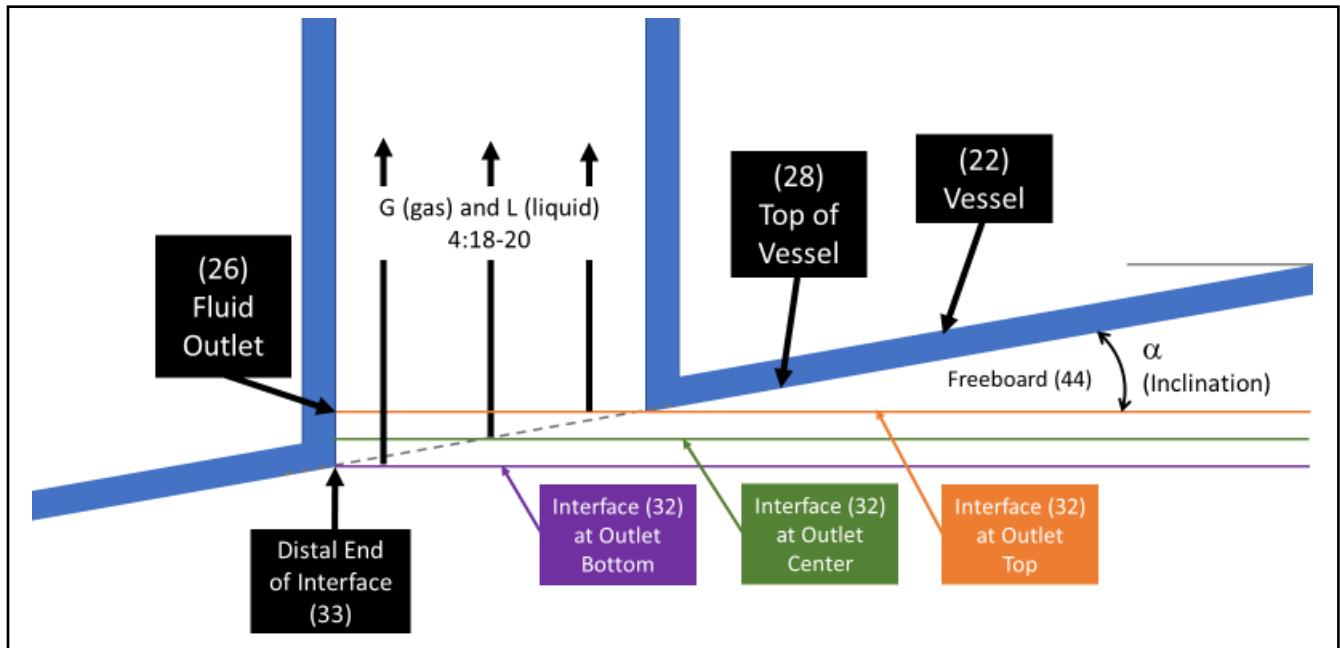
G (gas) and L (liquid)
4:18-20

(28)
Top of
Vessel

(22)
Vessel

(26)
Fluid
Outlet

Freeboard (44)

$\alpha$
(Inclination)

Distal End
of Interface
(33)

Interface (32)
at Outlet
Bottom

Interface (32)
at Outlet
Center

Interface (32)
at Outlet
Top